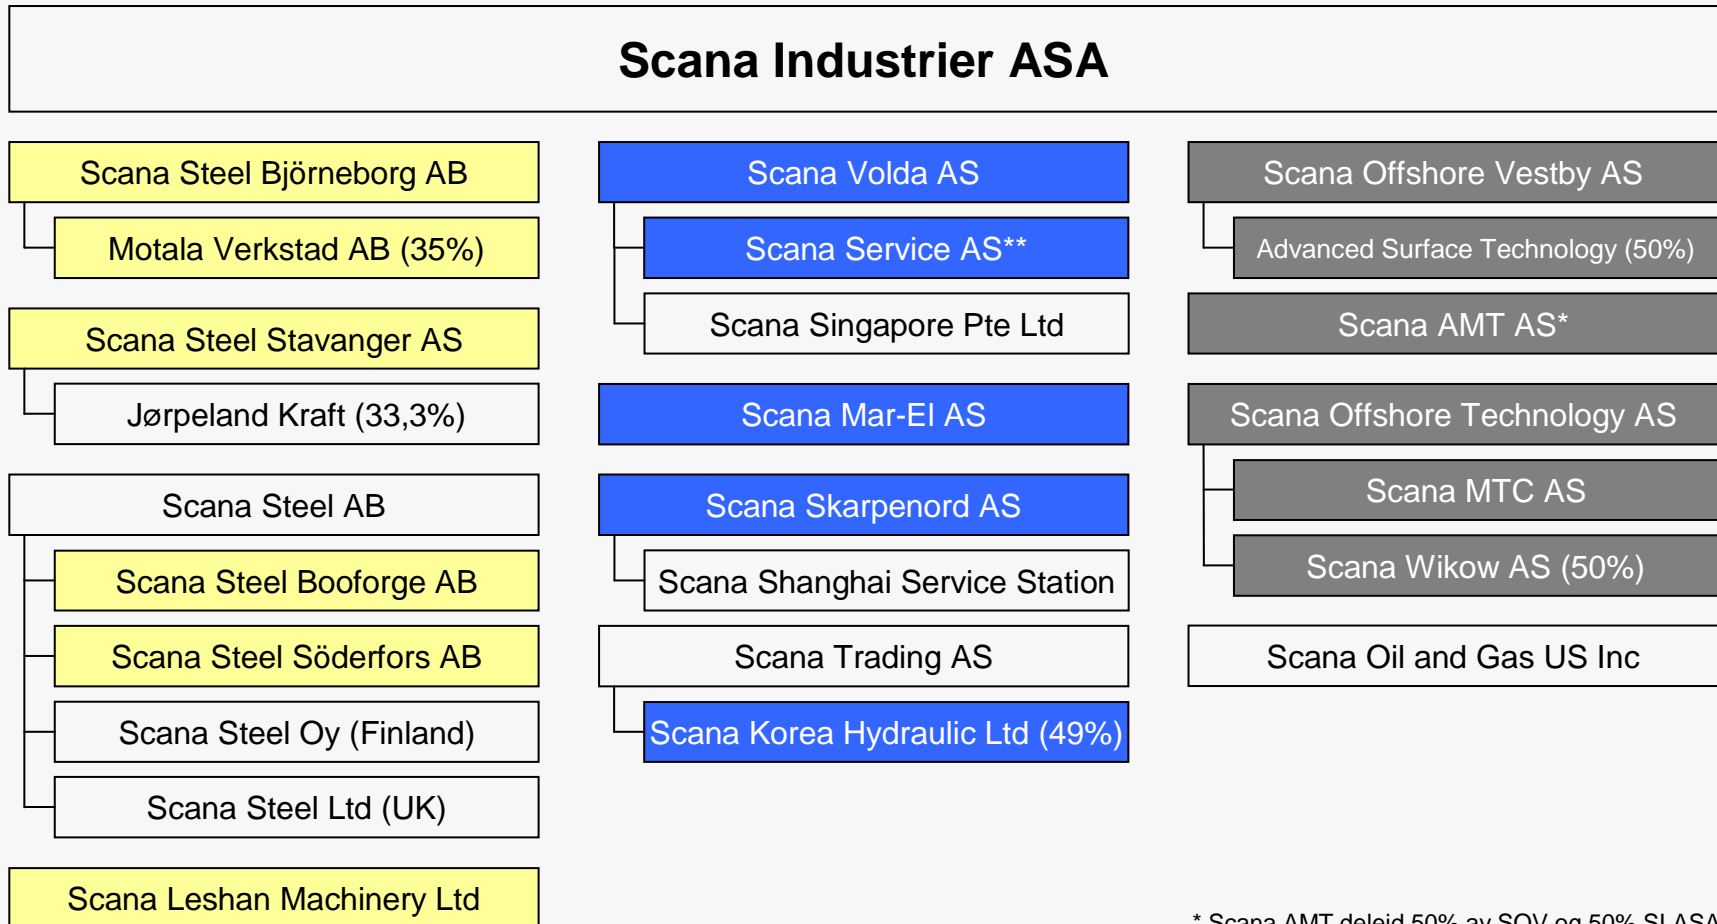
Scana Industrier ASA

Scana Steel Björneborg AB

Motala Verkstad AB (35%)

Scana Steel Stavanger AS

Jørpeland Kraft (33,3%)

Scana Steel AB

Scana Steel Booforge AB

Scana Steel Söderfors AB

Scana Steel Oy (Finland)

Scana Steel Ltd (UK)

Scana Leshan Machinery Ltd

Scana Volda AS

Scana Service AS**

Scana Singapore Pte Ltd

Scana Mar-El AS

Scana Skarpenord AS

Scana Shanghai Service Station

Scana Trading AS

Scana Korea Hydraulic Ltd (49%)

Scana Offshore Vestby AS

Advanced Surface Technology (50%)

Scana AMT AS*

Scana Offshore Technology AS

Scana MTC AS

Scana Wikow AS (50%)

Scana Oil and Gas US Inc

* Scana AMT deleid 50% av SOV og 50% SI ASA